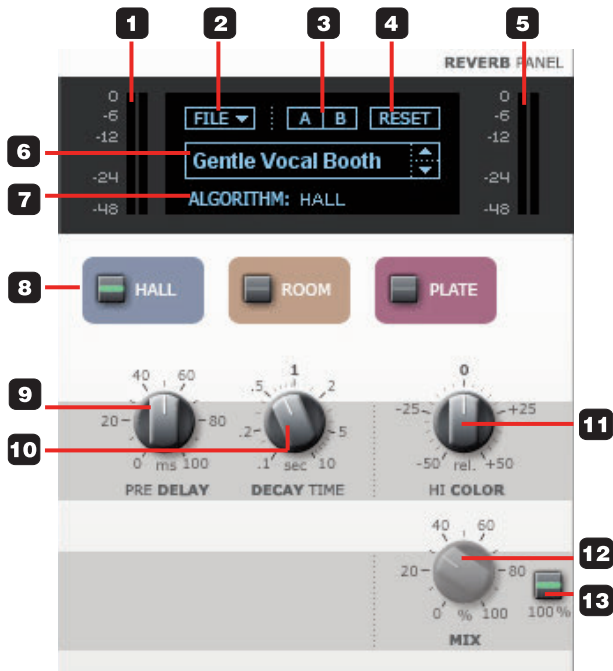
1
2
3
4
5
REVERB PANEL
0
-6
-12
-24
-48
FILE ▾
A B
RESET
0
-6
-12
-24
-48
6
Gentle Vocal Booth
7
ALGORITHM: HALL
8
HALL
ROOM
PLATE
9
40 60
20 80
0 ms 100
PRE DELAY
10
1
.5 2
.2 5
.1 sec 10
DECAY TIME
0
-25 +25
-50 rel. +50
HI COLOR
11
40 60
20 80
0 % 100
MIX
12
13
100 %